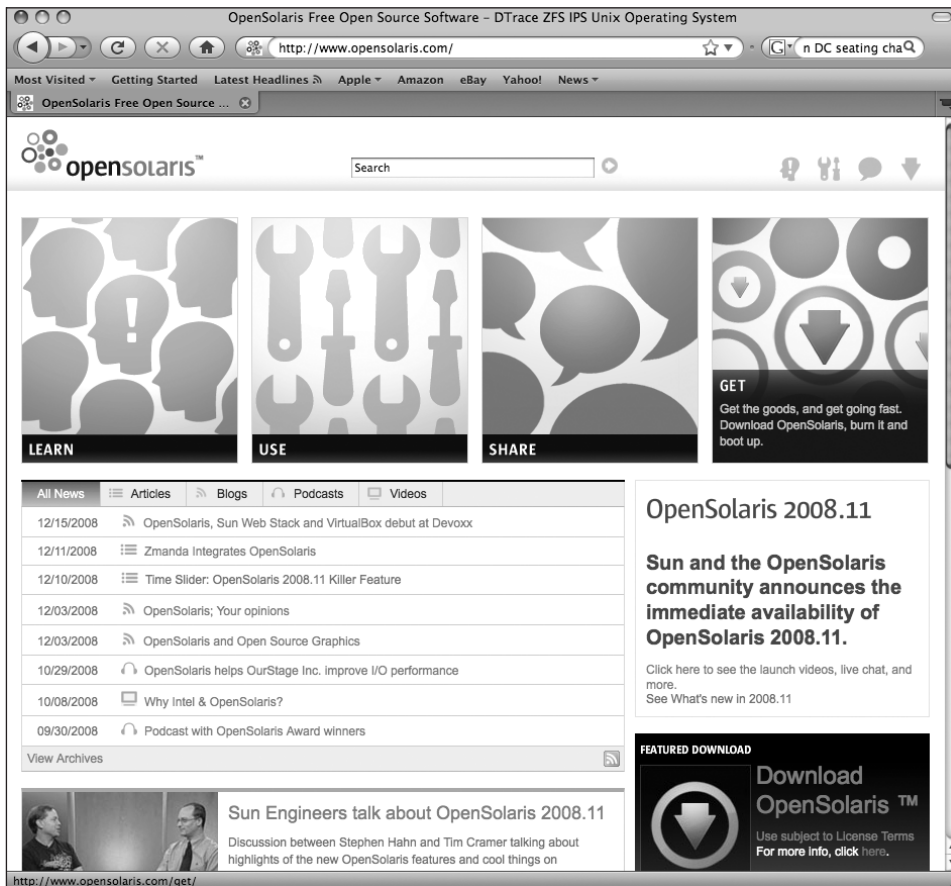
OpenSolaris Free Open Source Software - DTrace ZFS IPS Unix Operating System

http://www.opensolaris.com/

n DC seating cha

Most Visited Getting Started Latest Headlines Apple Amazon eBay Yahoo! News

OpenSolaris Free Open Source ...

opensolaris™

Search

LEARN

USE

SHARE

GET

Get the goods, and get going fast. Download OpenSolaris, burn it and boot up.

All News | Articles | Blogs | Podcasts | Videos

12/15/2008 OpenSolaris, Sun Web Stack and VirtualBox debut at Devoxx

12/11/2008 Zmanda Integrates OpenSolaris

12/10/2008 Time Slider: OpenSolaris 2008.11 Killer Feature

12/03/2008 OpenSolaris; Your opinions

12/03/2008 OpenSolaris and Open Source Graphics

10/29/2008 OpenSolaris helps OurStage Inc. improve I/O performance

10/08/2008 Why Intel & OpenSolaris?

09/30/2008 Podcast with OpenSolaris Award winners

View Archives

OpenSolaris 2008.11

Sun and the OpenSolaris community announces the immediate availability of OpenSolaris 2008.11.

Click here to see the launch videos, live chat, and more.
See What's new in 2008.11

FEATURED DOWNLOAD

Download OpenSolaris ™

Use subject to License Terms
For more info, click here.

Sun Engineers talk about OpenSolaris 2008.11

Discussion between Stephen Hahn and Tim Cramer talking about highlights of the new OpenSolaris features and cool things on

http://www.opensolaris.com/get/